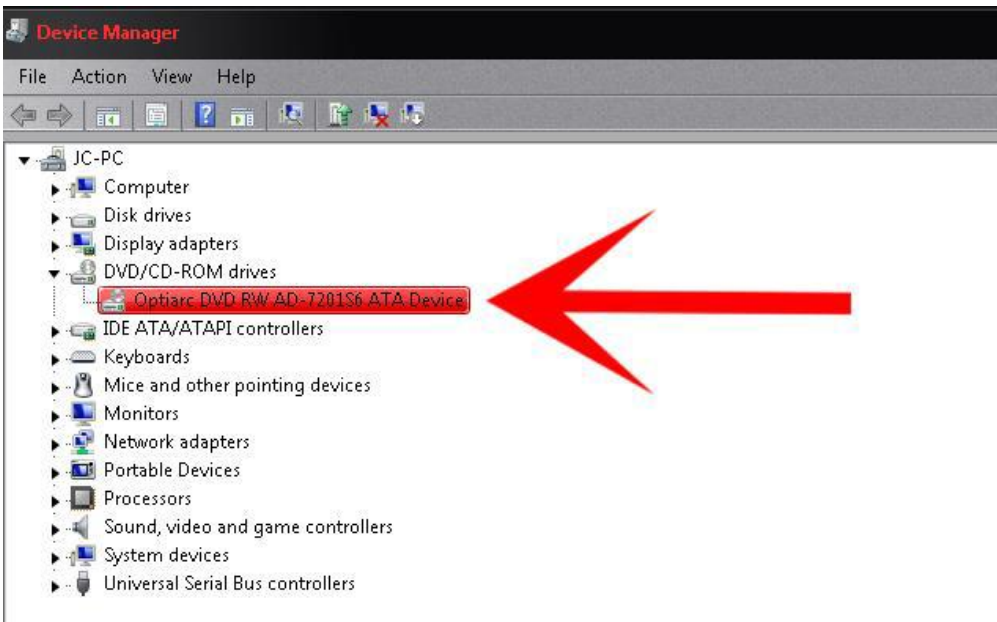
Device Manager

File Action View Help

JC-PC
Computer
Disk drives
Display adapters
DVD/CD-ROM drives
Optiarc DVD RW AD-7201S6 ATA Device
IDE ATA/ATAPI controllers
Keyboards
Mice and other pointing devices
Monitors
Network adapters
Portable Devices
Processors
Sound, video and game controllers
System devices
Universal Serial Bus controllers